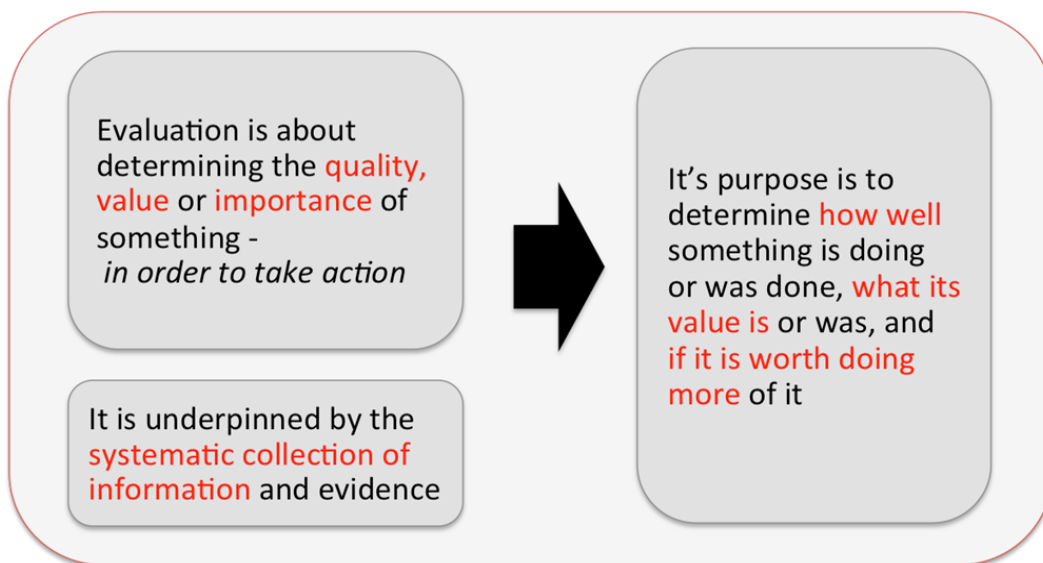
Evaluation is about determining the quality, value or importance of something - *in order to take action*

It is underpinned by the systematic collection of information and evidence

It's purpose is to determine how well something is doing or was done, what its value is or was, and if it is worth doing more of it